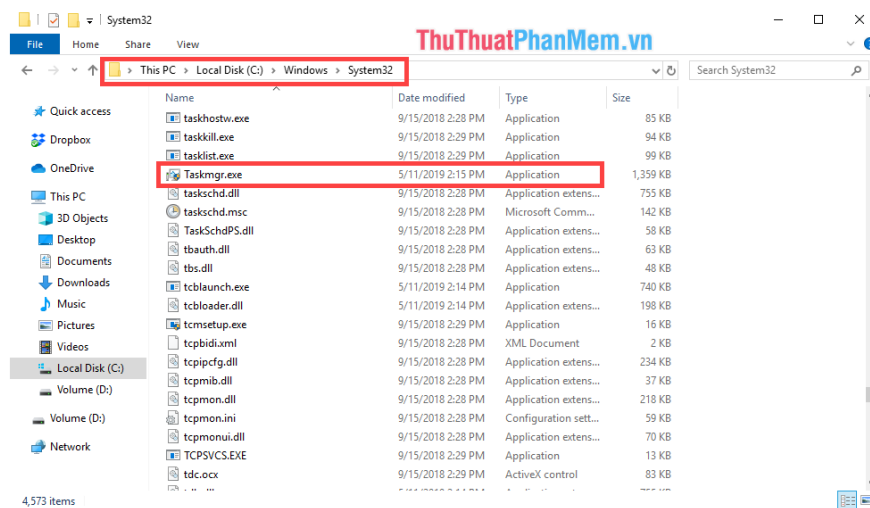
System32

File Home Share View

ThuThuatPhanMem.vn

This PC > Local Disk (C:) > Windows > System32

Search System32

Quick access
Dropbox
OneDrive
This PC
3D Objects
Desktop
Documents
Downloads
Music
Pictures
Videos
Local Disk (C:)
Volume (D:)
Volume (D:)
Network

| Name | Date modified | Type | Size |
|---|---|---|---|
| taskhostw.exe | 9/15/2018 2:28 PM | Application | 85 KB |
| taskkill.exe | 9/15/2018 2:29 PM | Application | 94 KB |
| tasklist.exe | 9/15/2018 2:29 PM | Application | 99 KB |
| Taskmgr.exe | 5/11/2019 2:15 PM | Application | 1,359 KB |
| taskschd.dll | 9/15/2018 2:28 PM | Application extens... | 755 KB |
| taskschd.msc | 9/15/2018 2:28 PM | Microsoft Comm... | 142 KB |
| TaskSchdPS.dll | 9/15/2018 2:28 PM | Application extens... | 58 KB |
| tbauth.dll | 9/15/2018 2:28 PM | Application extens... | 63 KB |
| tbs.dll | 9/15/2018 2:28 PM | Application extens... | 48 KB |
| tcblaunch.exe | 5/11/2019 2:14 PM | Application | 740 KB |
| tcbloader.dll | 5/11/2019 2:14 PM | Application extens... | 198 KB |
| tcmsetup.exe | 9/15/2018 2:29 PM | Application | 16 KB |
| tcpbidi.xml | 9/15/2018 2:28 PM | XML Document | 2 KB |
| tcpipcfg.dll | 9/15/2018 2:28 PM | Application extens... | 234 KB |
| tcpmib.dll | 9/15/2018 2:28 PM | Application extens... | 37 KB |
| tcpmon.dll | 9/15/2018 2:28 PM | Application extens... | 218 KB |
| tcpmon.ini | 9/15/2018 2:28 PM | Configuration sett... | 59 KB |
| tcpmonui.dll | 9/15/2018 2:28 PM | Application extens... | 70 KB |
| TCPSVCS.EXE | 9/15/2018 2:28 PM | Application | 13 KB |
| tdc.ocx | 9/15/2018 2:29 PM | ActiveX control | 83 KB |

4,573 items